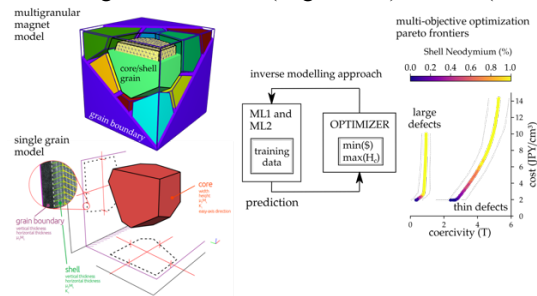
multigranular magnet model

core/shell grain

grain boundary

single grain model

grain boundary
vertical thickness
horizontal thickness
$J_s$, $K_1$

shell
vertical thickness
horizontal thickness
$J_s$, $K_1$

core
width
height
$J_s$, $K_1$
easy axis direction

inverse modelling approach

ML1 and ML2

training data

OPTIMIZER

min($)
max($H_c$)

prediction

multi-objective optimization pareto frontiers

Shell Neodymium (%)

0.0 0.2 0.4 0.6 0.8 1.0

large defects

thin defects

cost (JPY/cm³)

14
12
10
8
6
4
2

0 2 4 6

coercivity (T)